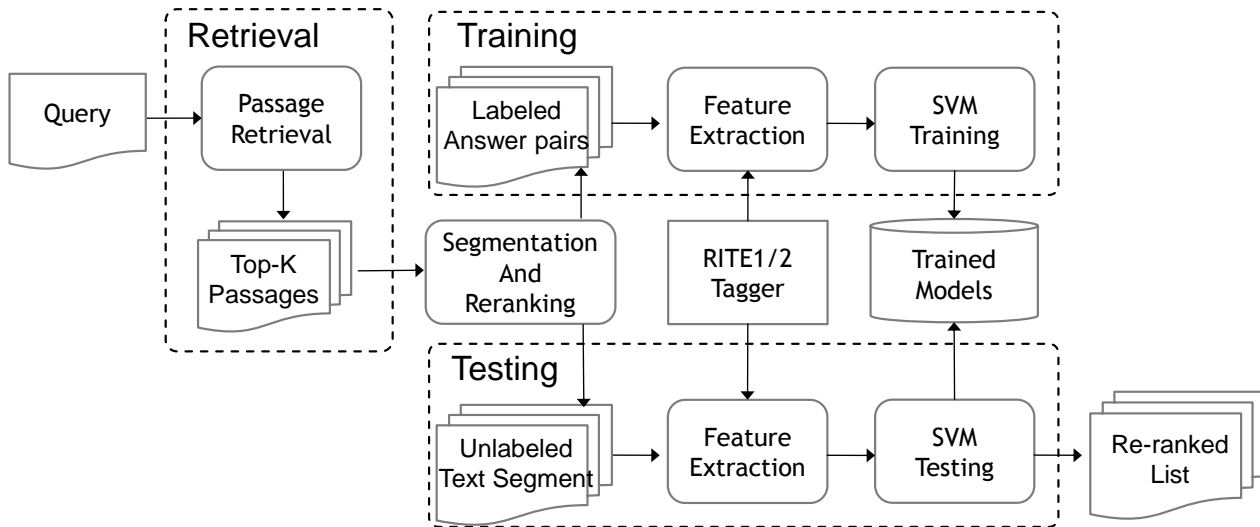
Retrieval

Training

Query

Passage Retrieval

Labeled Answer pairs

Feature Extraction

SVM Training

Top-K Passages

Segmentation And Reranking

RITE1/2 Tagger

Trained Models

Testing

Unlabeled Text Segment

Feature Extraction

SVM Testing

Re-ranked List